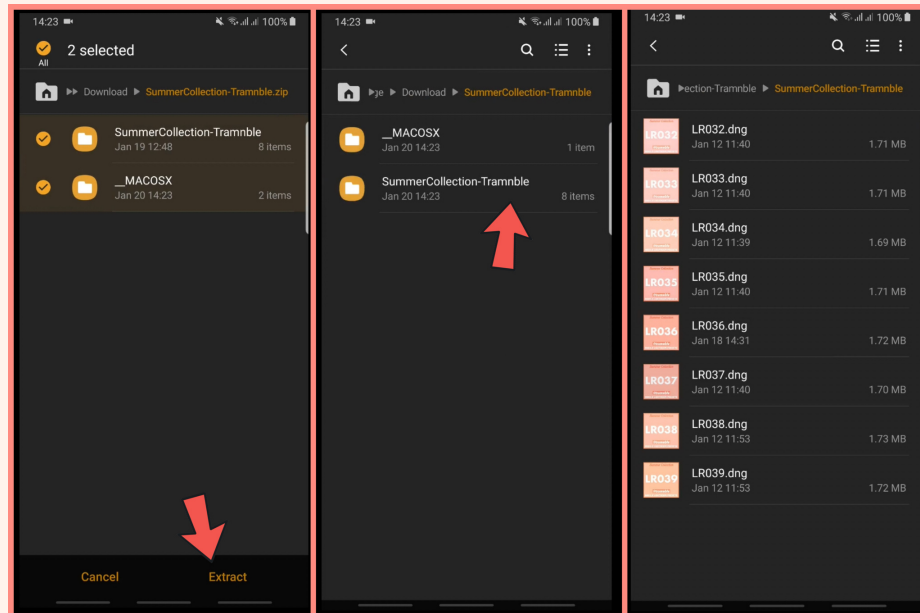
14:23 100%

All

2 selected

Download ▸ SummerCollection-Tramnble.zip

SummerCollection-Tramnble
Jan 19 12:48
8 items

__MACOSX
Jan 20 14:23
2 items

Cancel

Extract

14:23 100%

ge ▸ Download ▸ SummerCollection-Tramnble

__MACOSX
Jan 20 14:23
1 item

SummerCollection-Tramnble
Jan 20 14:23
8 items

14:23 100%

ection-Tramnble ▸ SummerCollection-Tramnble

LR032
LR032.dng
Jan 12 11:40
1.71 MB

LR033
LR033.dng
Jan 12 11:40
1.71 MB

LR034
LR034.dng
Jan 12 11:39
1.69 MB

LR035
LR035.dng
Jan 12 11:40
1.71 MB

LR036
LR036.dng
Jan 18 14:31
1.72 MB

LR037
LR037.dng
Jan 12 11:40
1.70 MB

LR038
LR038.dng
Jan 12 11:53
1.73 MB

LR039
LR039.dng
Jan 12 11:53
1.72 MB